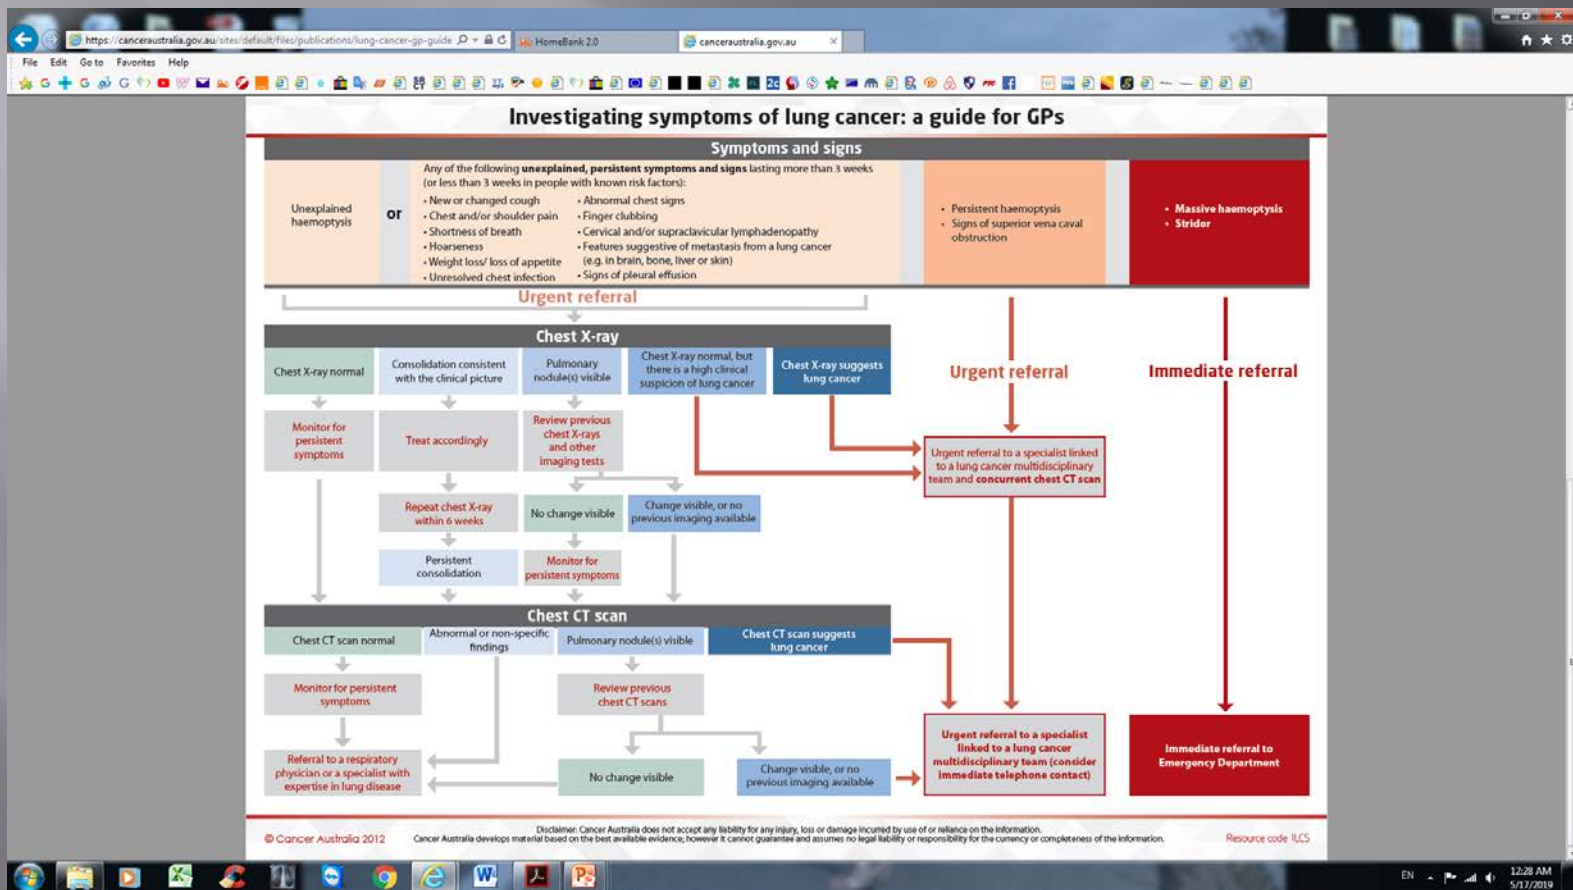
https://canceraustralia.gov.au/sites/default/files/publications/lung-cancer-gp-guide
HomeBank 2.0
canceraustralia.gov.au

File Edit Go to Favorites Help

Investigating symptoms of lung cancer: a guide for GPs

Symptoms and signs

Unexplained haemoptysis

or

Any of the following **unexplained, persistent symptoms and signs** lasting more than 3 weeks (or less than 3 weeks in people with known risk factors):

• New or changed cough
• Chest and/or shoulder pain
• Shortness of breath
• Hoarseness
• Weight loss/ loss of appetite
• Unresolved chest infection

• Abnormal chest signs
• Finger clubbing
• Cervical and/or supraclavicular lymphadenopathy
• Features suggestive of metastasis from a lung cancer (e.g. in brain, bone, liver or skin)
• Signs of pleural effusion

• Persistent haemoptysis
• Signs of superior vena caval obstruction

• Massive haemoptysis
• Stridor

Urgent referral

Chest X-ray

Chest X-ray normal

Consolidation consistent with the clinical picture

Pulmonary nodule(s) visible

Chest X-ray normal, but there is a high clinical suspicion of lung cancer

Chest X-ray suggests lung cancer

Urgent referral

Immediate referral

Monitor for persistent symptoms

Treat accordingly

Review previous chest X-rays and other imaging tests

Urgent referral to a specialist linked to a lung cancer multidisciplinary team and **concurrent chest CT scan**

Repeat chest X-ray within 6 weeks

No change visible

Change visible, or no previous imaging available

Persistent consolidation

Monitor for persistent symptoms

Chest CT scan

Chest CT scan normal

Abnormal or non-specific findings

Pulmonary nodule(s) visible

Chest CT scan suggests lung cancer

Monitor for persistent symptoms

Review previous chest CT scans

Referral to a respiratory physician or a specialist with expertise in lung disease

No change visible

Change visible, or no previous imaging available

Urgent referral to a specialist linked to a lung cancer multidisciplinary team (consider immediate telephone contact)

Immediate referral to Emergency Department

© Cancer Australia 2012

Disclaimer: Cancer Australia does not accept any liability for any injury, loss or damage incurred by use of or reliance on the information.
Cancer Australia develops material based on the best available evidence; however it cannot guarantee and assumes no legal liability or responsibility for the currency or completeness of the information.

Resource code ILCS

EN 12:28 AM 5/17/2019